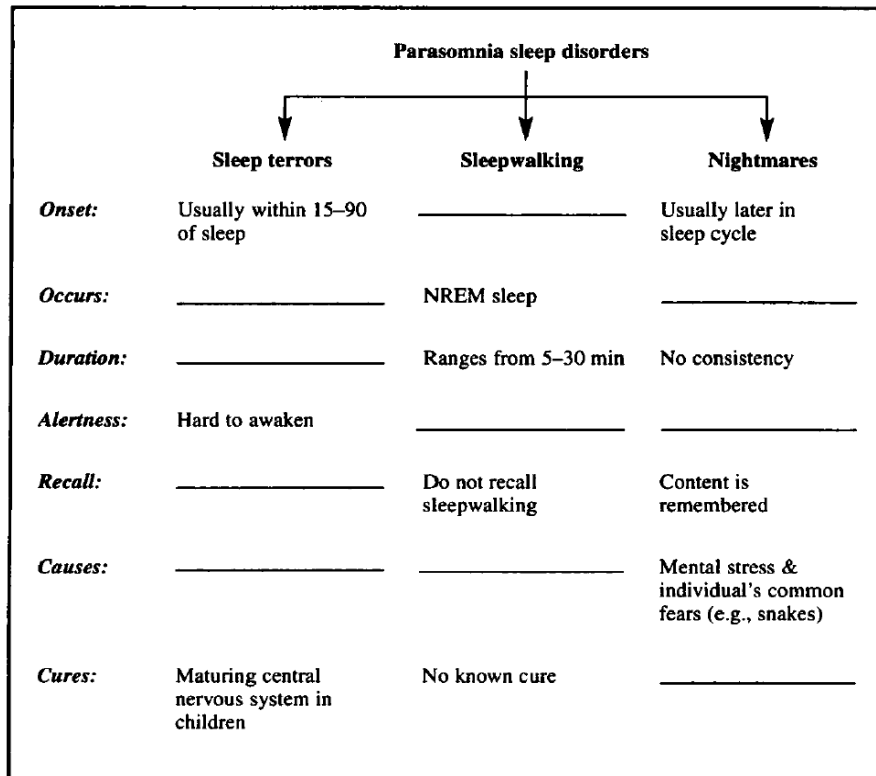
Parasomnia sleep disorders

| | Sleep terrors | Sleepwalking | Nightmares |
|---|---|---|---|
| *Onset:* | Usually within 15–90 of sleep | ________ | Usually later in sleep cycle |
| *Occurs:* | ________ | NREM sleep | ________ |
| *Duration:* | ________ | Ranges from 5–30 min | No consistency |
| *Alertness:* | Hard to awaken | ________ | ________ |
| *Recall:* | ________ | Do not recall sleepwalking | Content is remembered |
| *Causes:* | ________ | ________ | Mental stress & individual's common fears (e.g., snakes) |
| *Cures:* | Maturing central nervous system in children | No known cure | ________ |